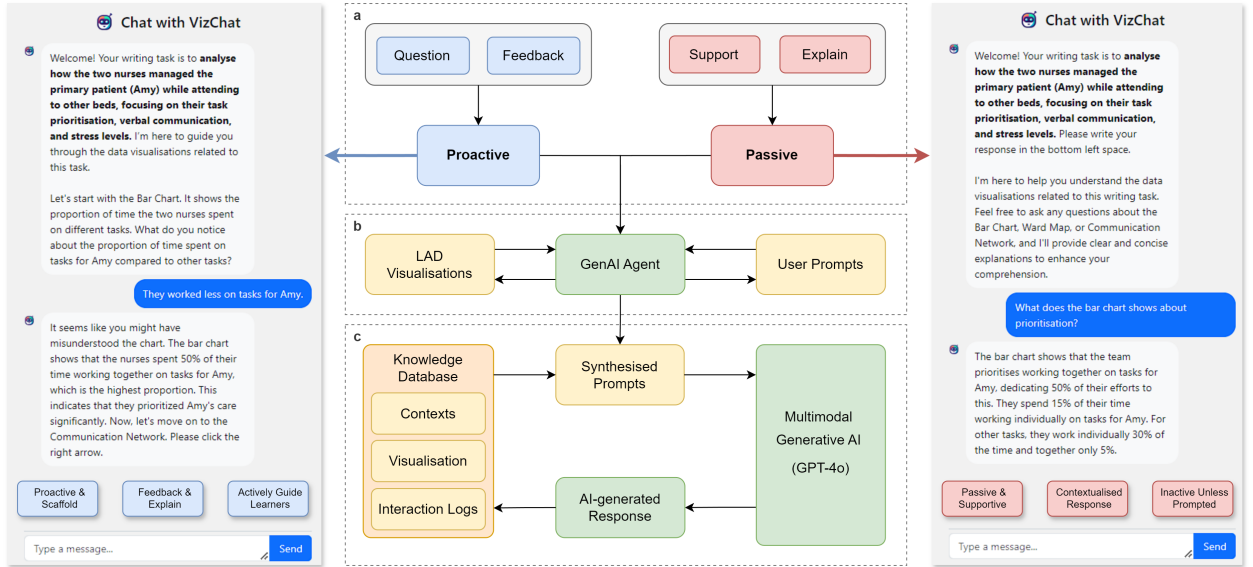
Chat with VizChat

Welcome! Your writing task is to **analyse how the two nurses managed the primary patient (Amy) while attending to other beds, focusing on their task prioritisation, verbal communication, and stress levels.** I'm here to guide you through the data visualisations related to this task.

Let's start with the Bar Chart. It shows the proportion of time the two nurses spent on different tasks. What do you notice about the proportion of time spent on tasks for Amy compared to other tasks?

They worked less on tasks for Amy.

It seems like you might have misunderstood the chart. The bar chart shows that the nurses spent 50% of their time working together on tasks for Amy, which is the highest proportion. This indicates that they prioritized Amy's care significantly. Now, let's move on to the Communication Network. Please click the right arrow.

Proactive & Scaffold

Feedback & Explain

Actively Guide Learners

Type a message...

Send

a

Question

Feedback

Support

Explain

Proactive

Passive

b

LAD Visualisations

GenAI Agent

User Prompts

c

Knowledge Database

Contexts

Visualisation

Interaction Logs

Synthesised Prompts

Multimodal Generative AI (GPT-4o)

AI-generated Response

Chat with VizChat

Welcome! Your writing task is to **analyse how the two nurses managed the primary patient (Amy) while attending to other beds, focusing on their task prioritisation, verbal communication, and stress levels.** Please write your response in the bottom left space.

I'm here to help you understand the data visualisations related to this writing task. Feel free to ask any questions about the Bar Chart, Ward Map, or Communication Network, and I'll provide clear and concise explanations to enhance your comprehension.

What does the bar chart shows about prioritisation?

The bar chart shows that the team prioritises working together on tasks for Amy, dedicating 50% of their efforts to this. They spend 15% of their time working individually on tasks for Amy. For other tasks, they work individually 30% of the time and together only 5%.

Passive & Supportive

Contextualised Response

Inactive Unless Prompted

Type a message...

Send